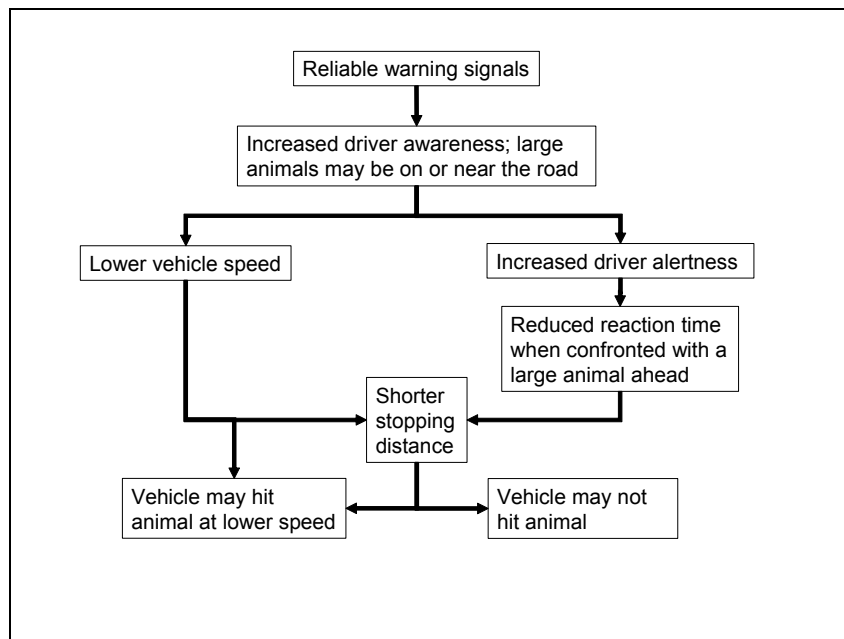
Reliable warning signals

Increased driver awareness; large animals may be on or near the road

Lower vehicle speed

Increased driver alertness

Reduced reaction time when confronted with a large animal ahead

Shorter stopping distance

Vehicle may hit animal at lower speed

Vehicle may not hit animal